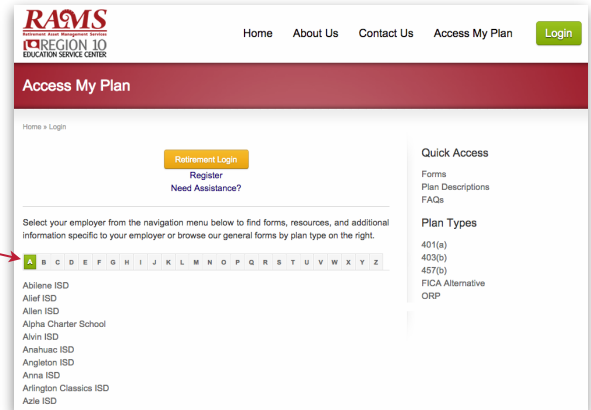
RAMS
Retirement Asset Management Services
REGION 10
EDUCATION SERVICE CENTER

Home About Us Contact Us Access My Plan Login

Access My Plan

Home » Login

Retirement Login
Register
Need Assistance?

Select your employer from the navigation menu below to find forms, resources, and additional information specific to your employer or browse our general forms by plan type on the right.

A B C D E F G H I J K L M N O P Q R S T U V W X Y Z

Abilene ISD
Alief ISD
Allen ISD
Alpha Charter School
Alvin ISD
Anahuac ISD
Angleton ISD
Anna ISD
Arlington Classics ISD
Azle ISD

Quick Access
Forms
Plan Descriptions
FAQs

Plan Types
401(a)
403(b)
457(b)
FICA Alternative
ORP